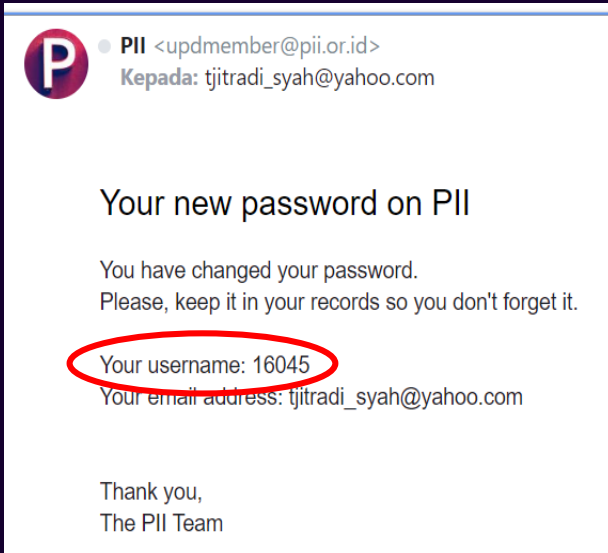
P

PII <updmember@pii.or.id>
Kepada: tjitradi_syah@yahoo.com

Your new password on PII

You have changed your password.
Please, keep it in your records so you don't forget it.

Your username: 16045
Your email address: tjitradi_syah@yahoo.com

Thank you,
The PII Team